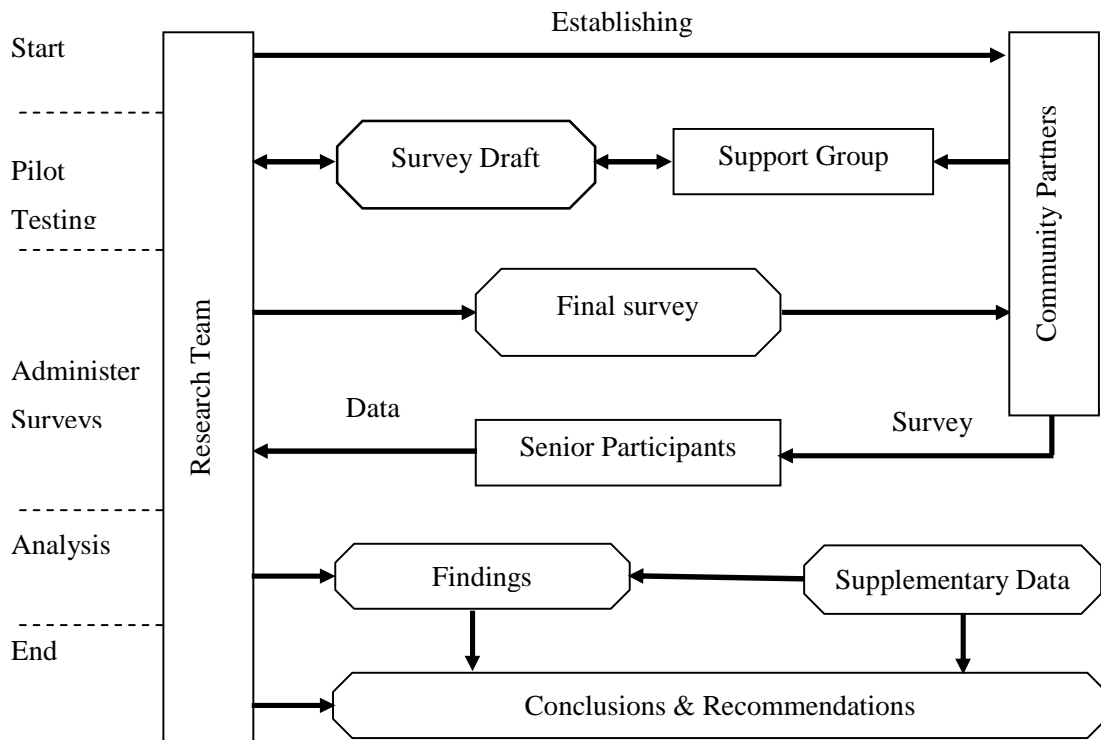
Start

Establishing

Pilot Testing

Survey Draft

Support Group

Community Partners

Research Team

Final survey

Administer Surveys

Data

Survey

Senior Participants

Analysis

Findings

Supplementary Data

End

Conclusions & Recommendations